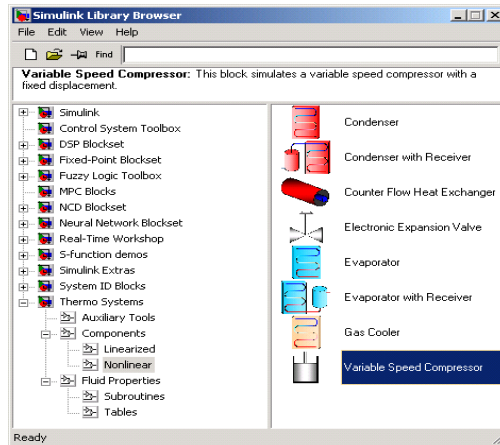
Simulink Library Browser

File Edit View Help

Find

**Variable Speed Compressor:** This block simulates a variable speed compressor with a fixed displacement.

Simulink
Control System Toolbox
DSP Blockset
Fixed-Point Blockset
Fuzzy Logic Toolbox
MPC Blocks
NCD Blockset
Neural Network Blockset
Real-Time Workshop
S-function demos
Simulink Extras
System ID Blocks
Thermo Systems
Auxiliary Tools
Components
Linearized
Nonlinear
Fluid Properties
Subroutines
Tables

Condenser
Condenser with Receiver
Counter Flow Heat Exchanger
Electronic Expansion Valve
Evaporator
Evaporator with Receiver
Gas Cooler
Variable Speed Compressor

Ready